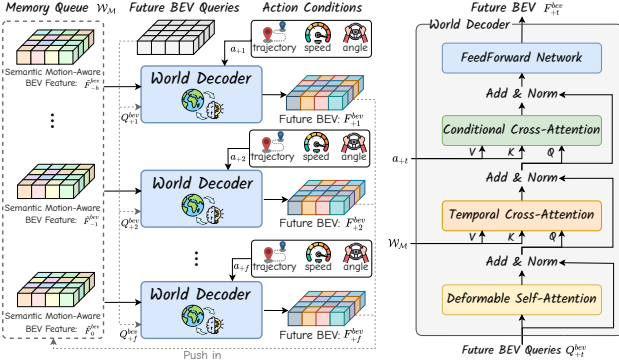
Memory Queue $\mathcal{W}_{\mathcal{M}}$

Future BEV Queries

Action Conditions

Semantic Motion-Aware BEV Feature: $F_{-t}^{bev}$

⋮

Semantic Motion-Aware BEV Feature: $F_{-1}^{bev}$

Semantic Motion-Aware BEV Feature: $F_{0}^{bev}$

$a_{+1}$

trajectory

speed

angle

World Decoder

$Q_{+1}^{bev}$

Future BEV: $F_{+1}^{bev}$

$a_{+2}$

trajectory

speed

angle

World Decoder

$Q_{+2}^{bev}$

Future BEV: $F_{+2}^{bev}$

⋮

$a_{+f}$

trajectory

speed

angle

World Decoder

$Q_{+f}^{bev}$

Future BEV: $F_{+f}^{bev}$

Push in

Future BEV $F_{+t}^{bev}$

World Decoder

FeedForward Network

Add & Norm

Conditional Cross-Attention

$a_{+t}$

V

K

Q

Add & Norm

Temporal Cross-Attention

$\mathcal{W}_{\mathcal{M}}$

V

K

Q

Add & Norm

Deformable Self-Attention

Future BEV Queries $Q_{+t}^{bev}$